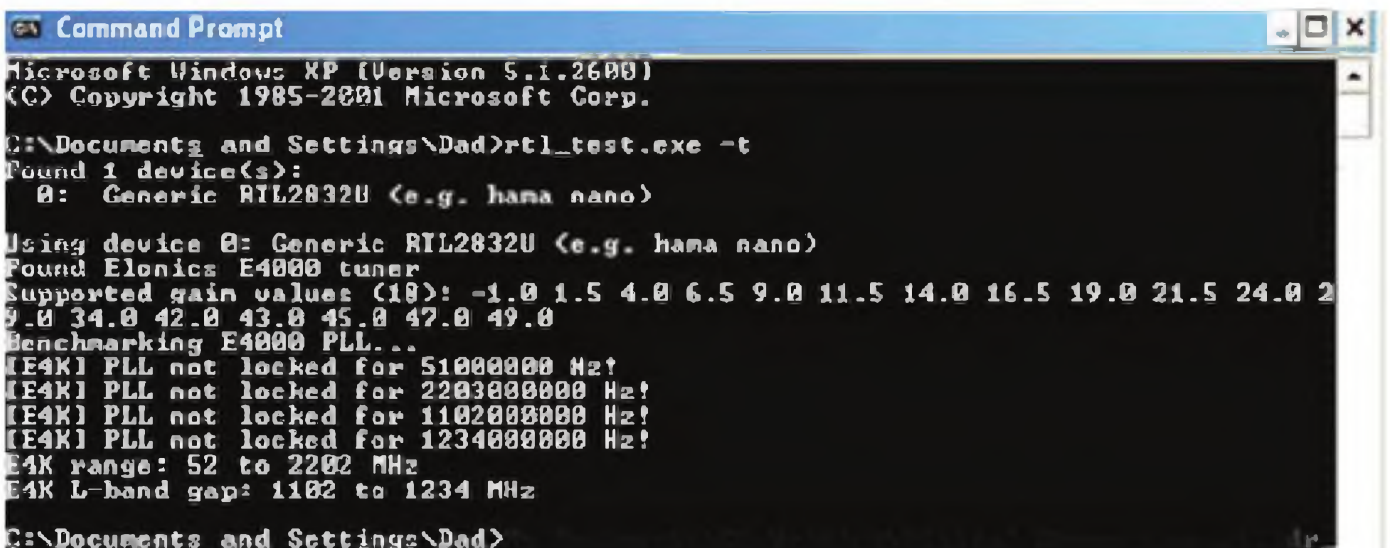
Command Prompt

Microsoft Windows XP [Version 5.1.2600]
(C) Copyright 1985-2001 Microsoft Corp.

C:\Documents and Settings\Dad>rtl_test.exe -t
Found 1 device(s):
  0:  Generic RTL2832U (e.g. hama nano)

Using device 0: Generic RTL2832U (e.g. hama nano)
Found Elonics E4000 tuner
Supported gain values (18): -1.0 1.5 4.0 6.5 9.0 11.5 14.0 16.5 19.0 21.5 24.0 2
9.0 34.0 42.0 43.0 45.0 47.0 49.0
Benchmarking E4000 PLL...
[E4K] PLL not locked for 51000000 Hz!
[E4K] PLL not locked for 2203000000 Hz!
[E4K] PLL not locked for 1102000000 Hz!
[E4K] PLL not locked for 1234000000 Hz!
E4K range: 52 to 2202 MHz
E4K L-band gap: 1102 to 1234 MHz

C:\Documents and Settings\Dad>